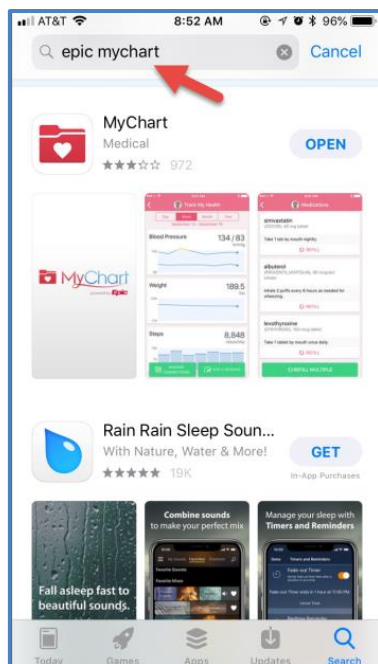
AT&T 8:52 AM 96%

epic mychart Cancel

MyChart
Medical
972
OPEN

MyChart powered by epic

Track My Health
Blood Pressure 134 / 83
Weight 189.5
Steps 8,848

Medications
simvastatin
albuterol
levothyroxine
REFILL MULTIPLE

Rain Rain Sleep Soun...
With Nature, Water & More!
19K
GET
In-App Purchases

Fall asleep fast to beautiful sounds.

Combine sounds to make your perfect mix

Manage your sleep with Timers and Reminders

Today Games Apps Updates Search